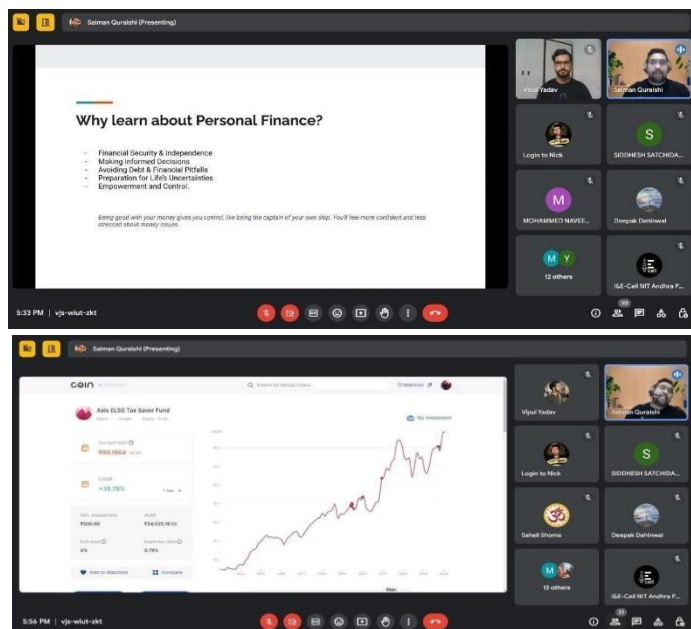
Salman Quraishi (Presenting)

Why learn about Personal Finance?

- Financial Security & Independence
- Making Informed Decisions
- Avoiding Debt & Financial Pitfalls
- Preparation for Life's Uncertainties
- Empowerment and Control.

Being good with your money gives you control, like being the captain of your own ship. You'll feel more confident and less stressed about money issues.

Vipul Yadav
Salman Quraishi
Login to Nick
SIDDHESH SATCHIDA...
MOHAMMED NAVEE...
Deepak Dahinwal
12 others
I&E-Cell NIT Andhra P...

5:33 PM | vjs-wiut-zkt

Salman Quraishi (Presenting)

COIN
Search for Mutual Funds
Watchlist
Axis ELSS Tax Saver Fund
My Investment
Current NAV
₹90.1664
CAGR
+35.78%
Min. Investment
₹500.00
AUM
₹34,025.16 Cr.
Exit load
0%
Expense ratio
0.78%
Add to Watchlist
Compare
Max

Vipul Yadav
Salman Quraishi
Login to Nick
SIDDHESH SATCHIDA...
Saheli Shome
Deepak Dahinwal
12 others
I&E-Cell NIT Andhra P...

5:56 PM | vjs-wiut-zkt